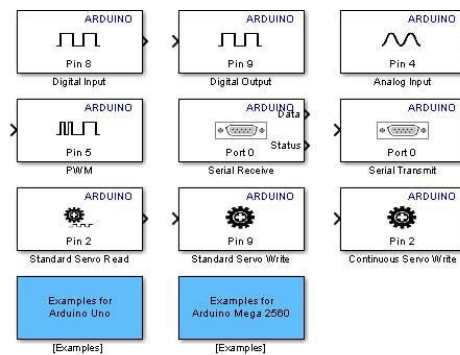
ARDUINO
Pin 8
Digital Input

ARDUINO
Pin 9
Digital Output

ARDUINO
Pin 4
Analog Input

ARDUINO
Pin 5
PWM

ARDUINO
Data
Status
Port 0
Serial Receive

ARDUINO
Port 0
Serial Transmit

ARDUINO
Pin 2
Standard Servo Read

ARDUINO
Pin 9
Standard Servo Write

ARDUINO
Pin 2
Continuous Servo Write

Examples for Arduino Uno
[Examples]

Examples for Arduino Mega 2560
[Examples]